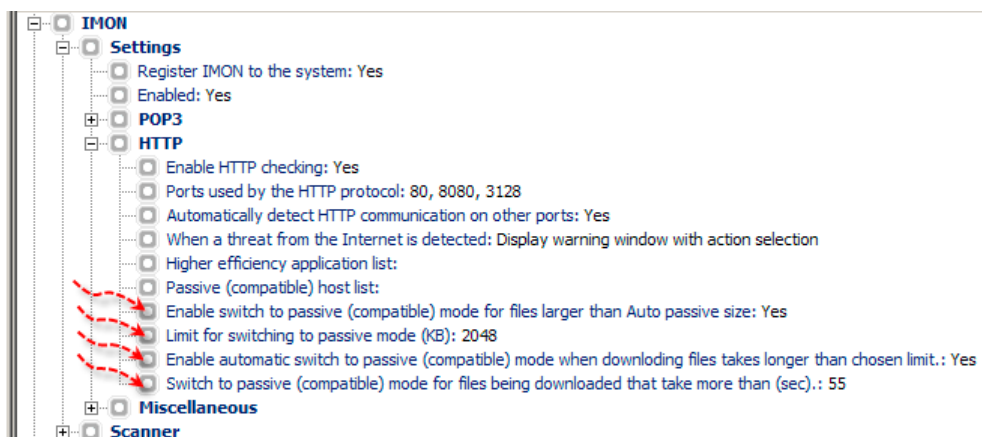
IMON
Settings
Register IMON to the system: Yes
Enabled: Yes
POP3
HTTP
Enable HTTP checking: Yes
Ports used by the HTTP protocol: 80, 8080, 3128
Automatically detect HTTP communication on other ports: Yes
When a threat from the Internet is detected: Display warning window with action selection
Higher efficiency application list:
Passive (compatible) host list:
Enable switch to passive (compatible) mode for files larger than Auto passive size: Yes
Limit for switching to passive mode (KB): 2048
Enable automatic switch to passive (compatible) mode when downloding files takes longer than chosen limit.: Yes
Switch to passive (compatible) mode for files being downloaded that take more than (sec).: 55
Miscellaneous
Scanner